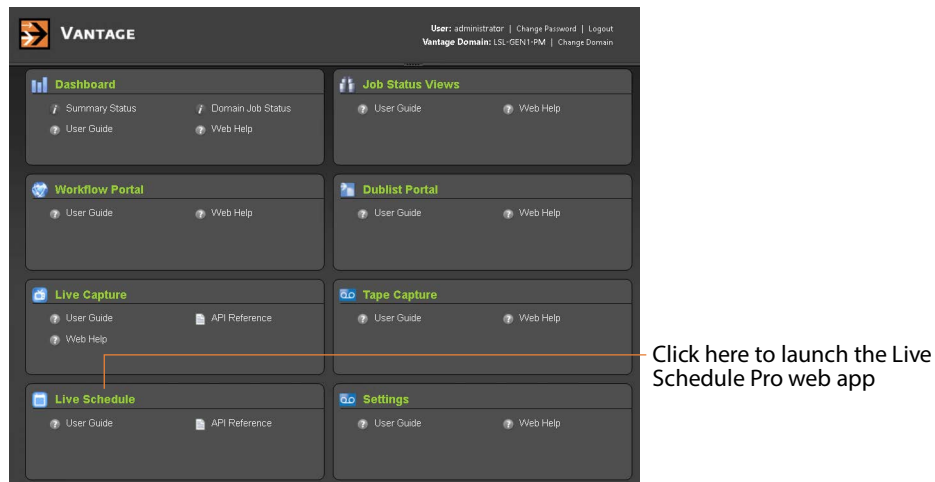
VANTAGE

User: administrator | Change Password | Logout
Vantage Domain: LSL-GEN1-PM | Change Domain

Dashboard
Summary Status
Domain Job Status
User Guide
Web Help

Job Status Views
User Guide
Web Help

Workflow Portal
User Guide
Web Help

Dublist Portal
User Guide
Web Help

Live Capture
User Guide
API Reference
Web Help

Tape Capture
User Guide
Web Help

Live Schedule
User Guide
API Reference

Settings
User Guide
Web Help

Click here to launch the Live Schedule Pro web app